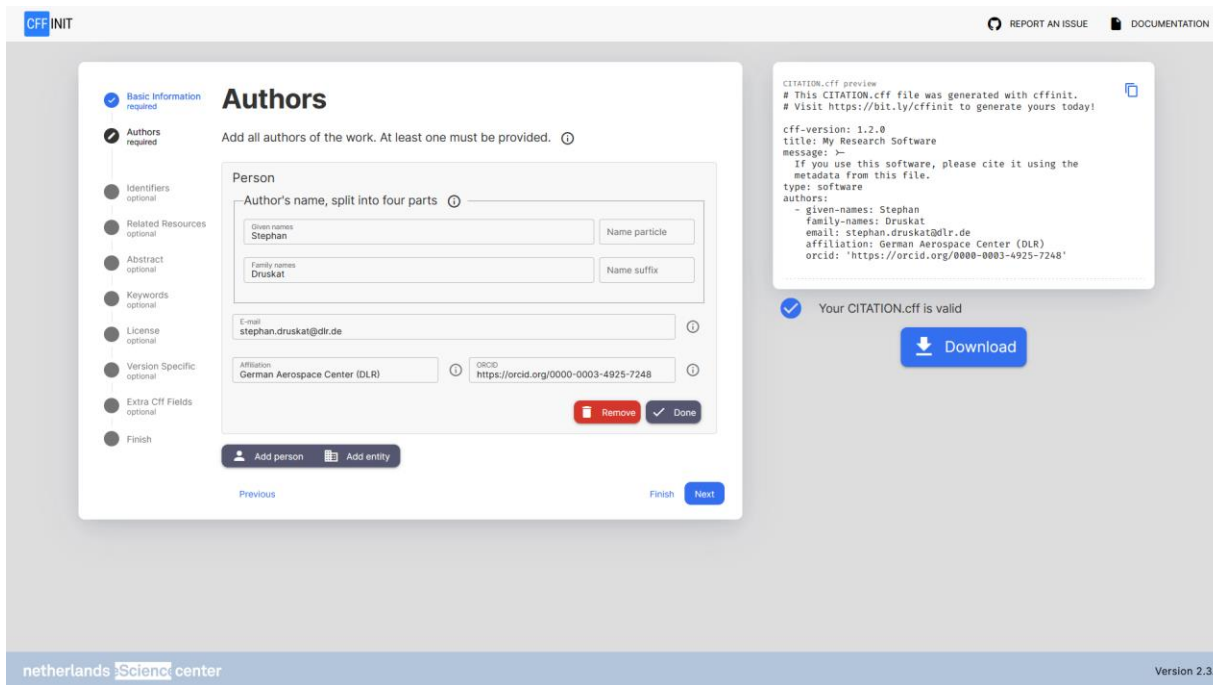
CFF INIT

REPORT AN ISSUE DOCUMENTATION

Basic Information
required

Authors
required

Identifiers
optional

Related Resources
optional

Abstract
optional

Keywords
optional

License
optional

Version Specific
optional

Extra Cff Fields
optional

Finish

Authors

Add all authors of the work. At least one must be provided.

Person

Author's name, split into four parts

Given names
Stephan

Name particle

Family names
Druskat

Name suffix

E-mail
stephan.druskat@dlr.de

Affiliation
German Aerospace Center (DLR)

ORCID
https://orcid.org/0000-0003-4925-7248

Remove Done

Add person Add entity

Previous

Finish Next

CITATION.cff preview
# This CITATION.cff file was generated with cffinit.
# Visit https://bit.ly/cffinit to generate yours today!

cff-version: 1.2.0
title: My Research Software
message: >-
  If you use this software, please cite it using the
  metadata from this file.
type: software
authors:
  - given-names: Stephan
    family-names: Druskat
    email: stephan.druskat@dlr.de
    affiliation: German Aerospace Center (DLR)
    orcid: 'https://orcid.org/0000-0003-4925-7248'

Your CITATION.cff is valid

Download

netherlands eScience center

Version 2.3